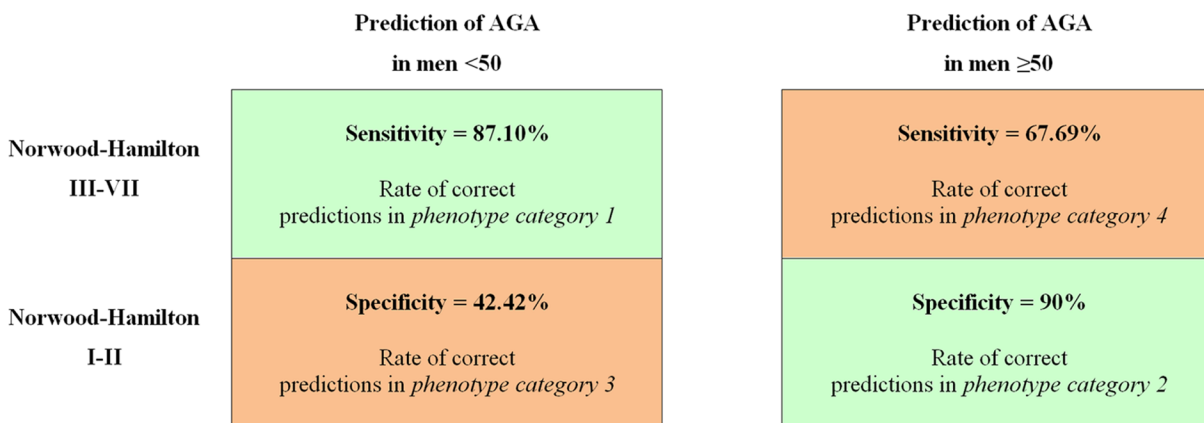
| | Prediction of AGA in men <50 | Prediction of AGA in men ≥50 |
|---|---|---|
| Norwood-Hamilton III-VII | Sensitivity = 87.10% Rate of correct predictions in *phenotype category 1* | Sensitivity = 67.69% Rate of correct predictions in *phenotype category 4* |
| Norwood-Hamilton I-II | Specificity = 42.42% Rate of correct predictions in *phenotype category 3* | Specificity = 90% Rate of correct predictions in *phenotype category 2* |